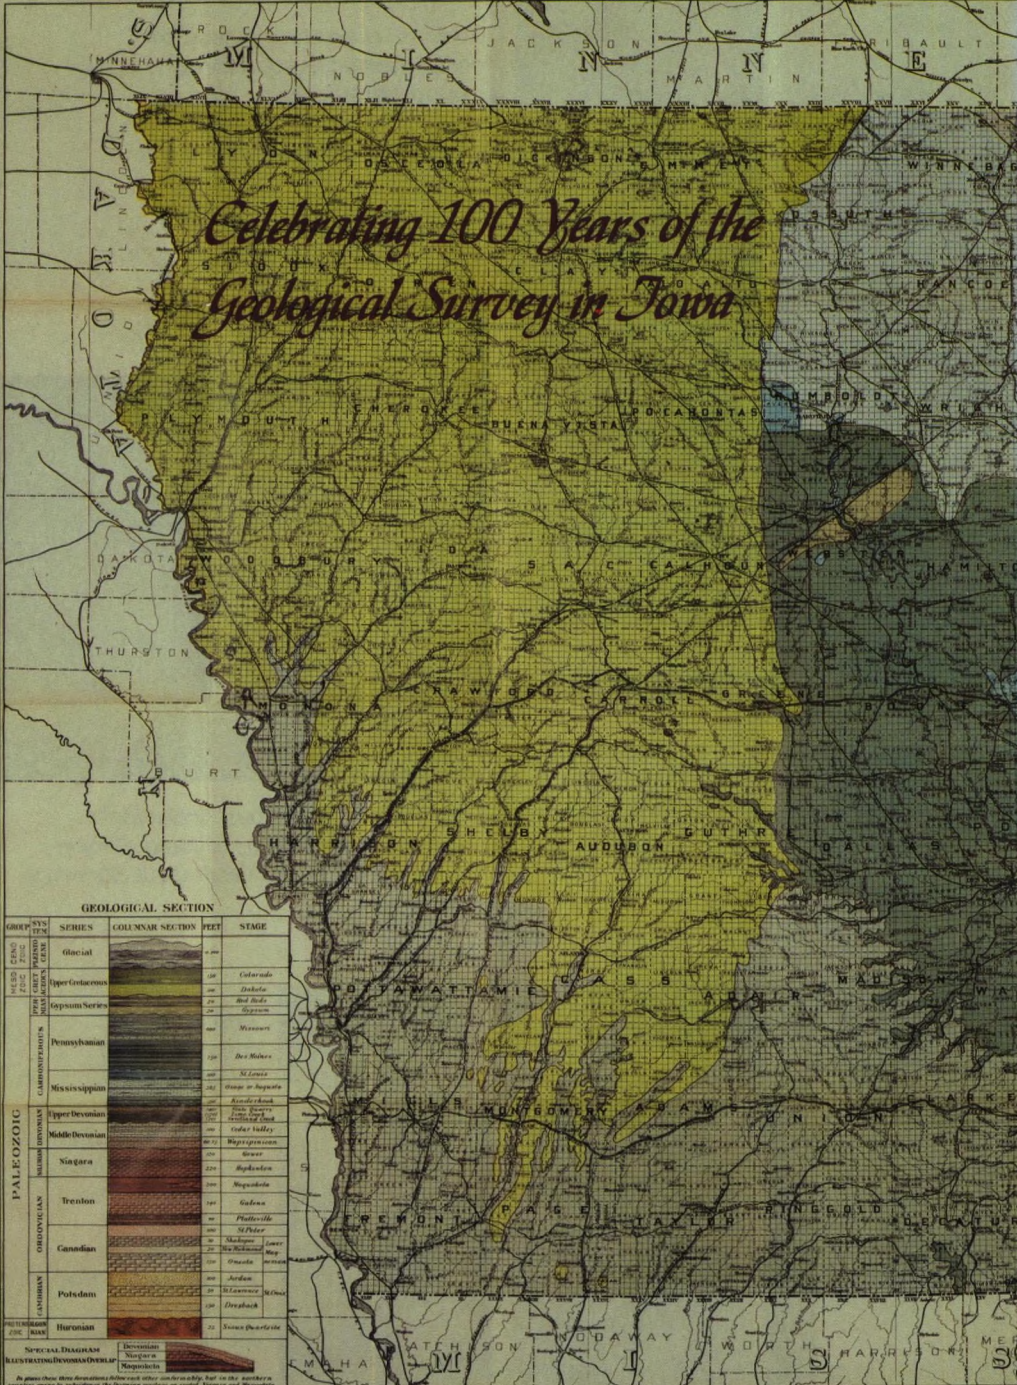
Celebrating 100 Years of the Geological Survey in Iowa

ROCK
JACKSON
FARIBAULT
MINNEHAHA
M
NOBLES
N
MARTIN
N
E
LYON
OSCEOLA
DICKINSON
EMMET
WINNEBAGO
KOSSUTH
SIOUX
O'BRIEN
CLAY
PALO ALTO
HANCOCK
PLYMOUTH
CHEROKEE
BUENA VISTA
POCAHONTAS
HUMBOLDT
WRIGHT
DAKOTA
WOODBURY
IDA
SAC
CALHOUN
WEBSTER
HAMILTON
THURSTON
MONONA
CRAWFORD
CARROLL
GREENE
BOONE
BURT
HARRISON
SHELBY
AUDUBON
GUTHRIE
DALLAS
POTTAWATTAMIE
CASS
ADAIR
MADISON
WARREN
MILLS
MONTGOMERY
ADAMS
UNION
CLARKE
FREMONT
PAGE
TAYLOR
RINGGOLD
DECATUR
ATCHISON
NODAWAY
WORTH
HARRISON
MERCER
NEMAHA
M
I
S
S

GEOLOGICAL SECTION

| GROUP | SYSTEM | SERIES | COLUMNAR SECTION | FEET | STAGE |
|---|---|---|---|---|---|
| CENOZOIC | PLEISTOCENE | Glacial | | | |
| MESOZOIC | CRETACEOUS | Upper Cretaceous | | | Colorado |
| | | | | | Dakota |
| | PERMIAN | Gypsum Series | | | Red Beds |
| | | | | | Gypsum |
| PALEOZOIC | CARBONIFEROUS | Pennsylvanian | | | Missouri |
| | | | | | Des Moines |
| | | Mississippian | | | St. Louis |
| | | | | | Osage or Augusta |
| | | | | | Kinderhook |
| | DEVONIAN | Upper Devonian | | | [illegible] |
| | | Middle Devonian | | | Cedar Valley |
| | | | | | Wapsipinicon |
| | SILURIAN | Niagara | | | Gower |
| | | | | | Hopkinton |
| | ORDOVICIAN | Trenton | | | Maquoketa |
| | | | | | Galena |
| | | | | | Platteville |
| | | | | | St. Peter |
| | | Canadian | | | Shakopee |
| | | | | | New Richmond |
| | | | | | Oneota |
| | CAMBRIAN | Potsdam | | | Jordan |
| | | | | | St. Lawrence |
| | | | | | Dresbach |
| PROTEROZOIC | ALGONKIAN | Huronian | | | Sioux Quartzite |

SPECIAL DIAGRAM ILLUSTRATING DEVONIAN OVERLAP
Devonian
Niagara
Maquoketa
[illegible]